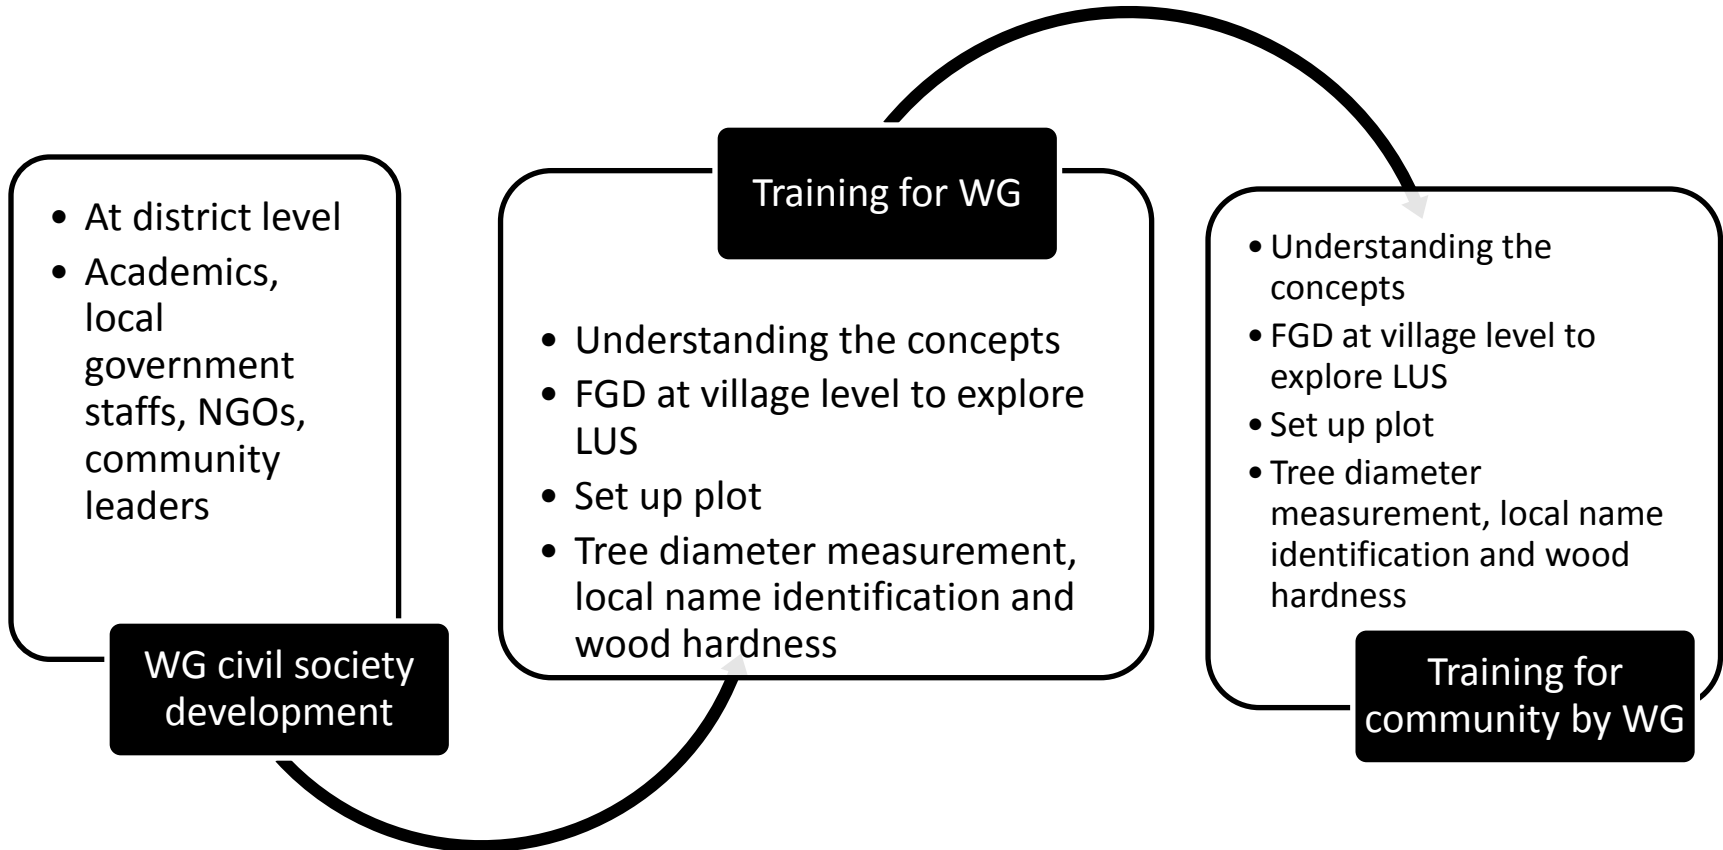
- At district level
- Academics, local government staffs, NGOs, community leaders

WG civil society development

Training for WG

- Understanding the concepts
- FGD at village level to explore LUS
- Set up plot
- Tree diameter measurement, local name identification and wood hardness

- Understanding the concepts
- FGD at village level to explore LUS
- Set up plot
- Tree diameter measurement, local name identification and wood hardness

Training for community by WG